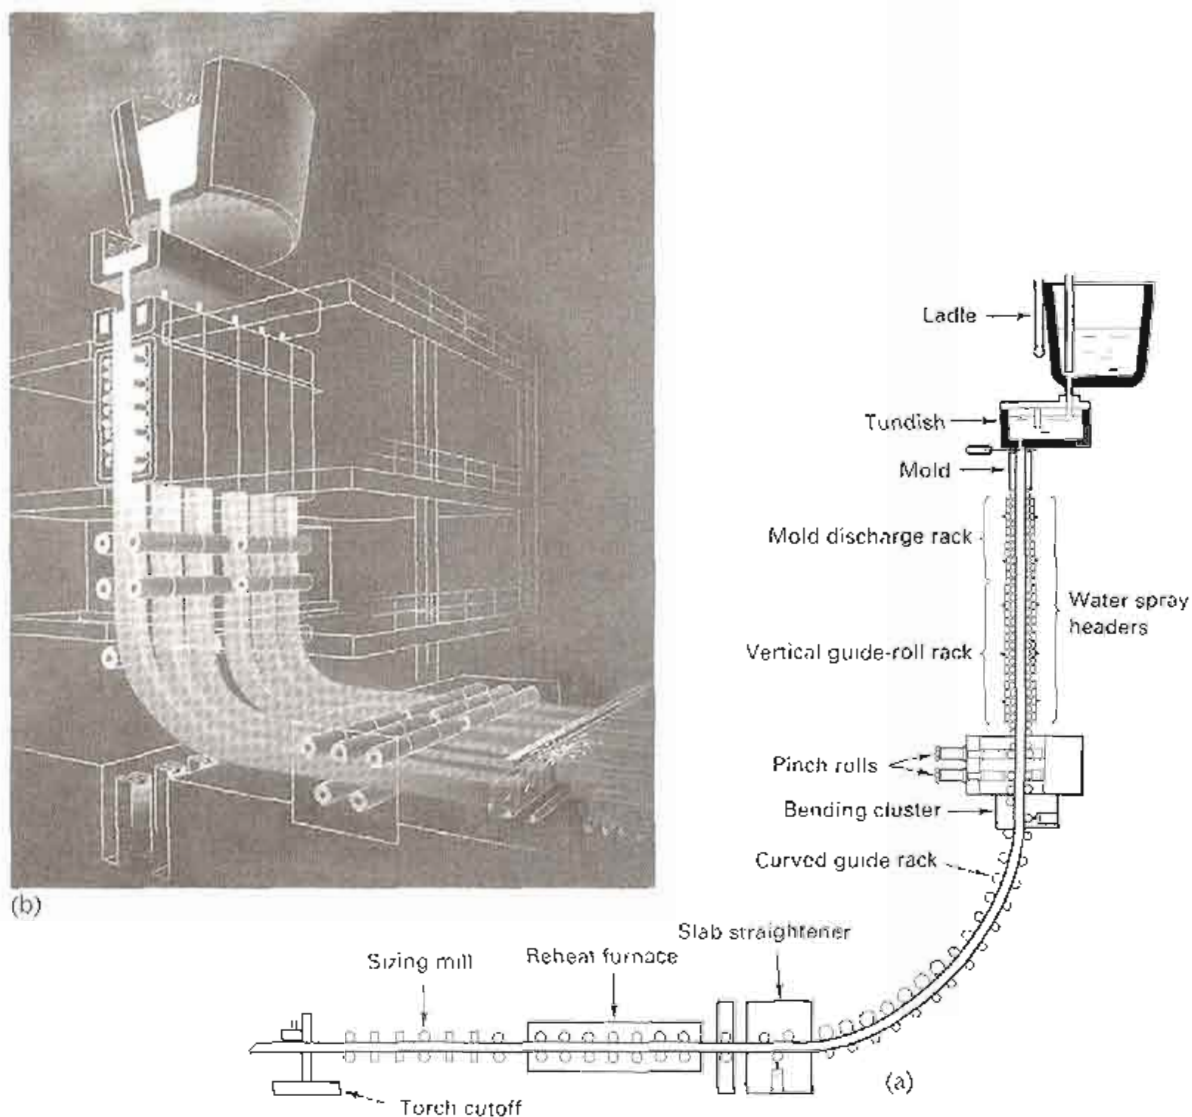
(b)

Ladle

Tundish

Mold

Mold discharge rack

Water spray headers

Vertical guide-roll rack

Pinch rolls

Bending cluster

Curved guide rack

Slab straightener

Sizing mill

Reheat furnace

Torch cutoff

(a)